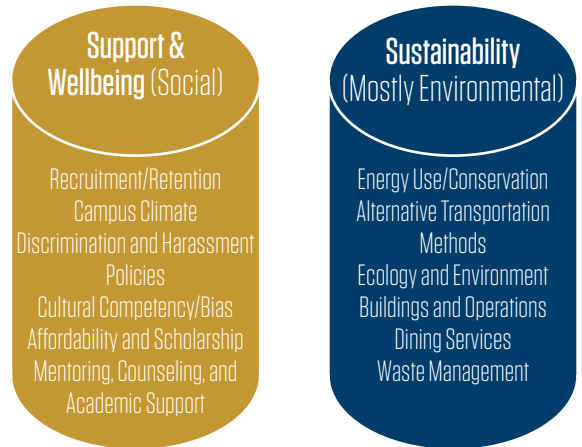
Support & Wellbeing (Social)

Recruitment/Retention
Campus Climate
Discrimination and Harassment Policies
Cultural Competency/Bias
Affordability and Scholarship
Mentoring, Counseling, and Academic Support

Sustainability (Mostly Environmental)

Energy Use/Conservation
Alternative Transportation Methods
Ecology and Environment
Buildings and Operations
Dining Services
Waste Management